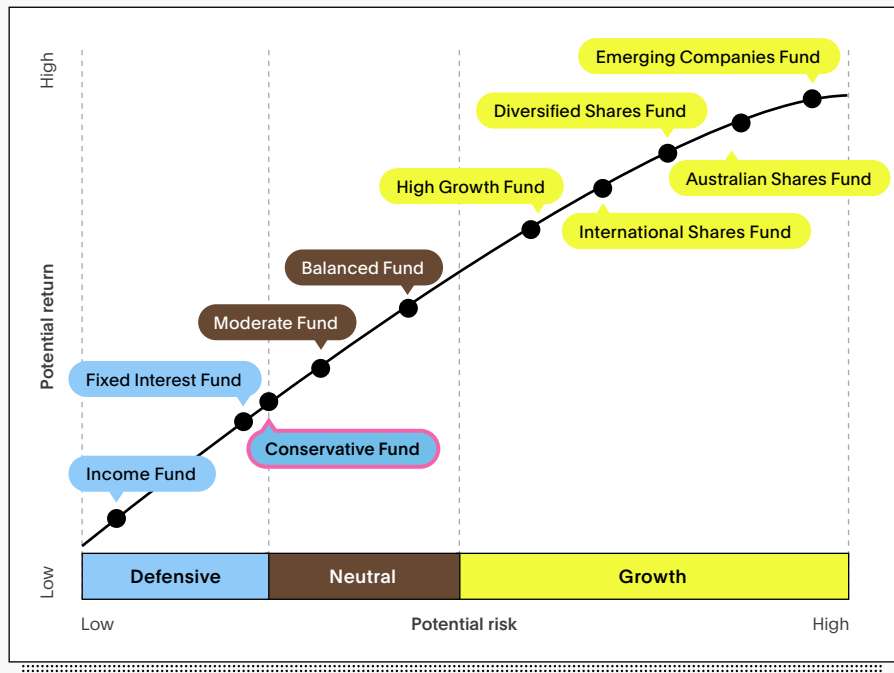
High

Potential return

Low

Emerging Companies Fund

Diversified Shares Fund

Australian Shares Fund

High Growth Fund

International Shares Fund

Balanced Fund

Moderate Fund

Fixed Interest Fund

Conservative Fund

Income Fund

Defensive

Neutral

Growth

Low

Potential risk

High